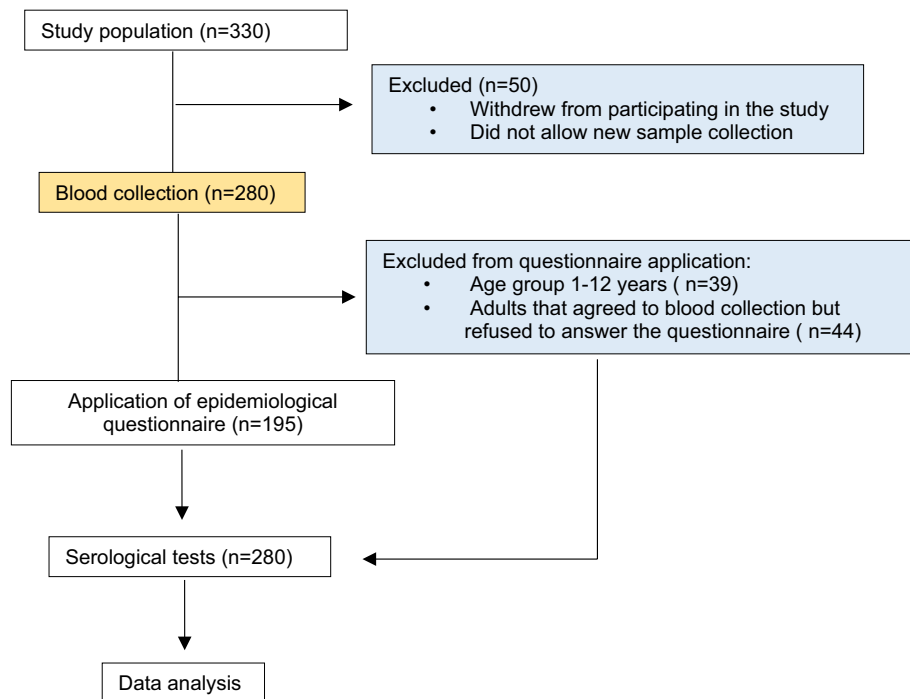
Study population (n=330)

Excluded (n=50)
• Withdrew from participating in the study
• Did not allow new sample collection

Blood collection (n=280)

Excluded from questionnaire application:
• Age group 1-12 years ( n=39)
• Adults that agreed to blood collection but refused to answer the questionnaire ( n=44)

Application of epidemiological questionnaire (n=195)

Serological tests (n=280)

Data analysis